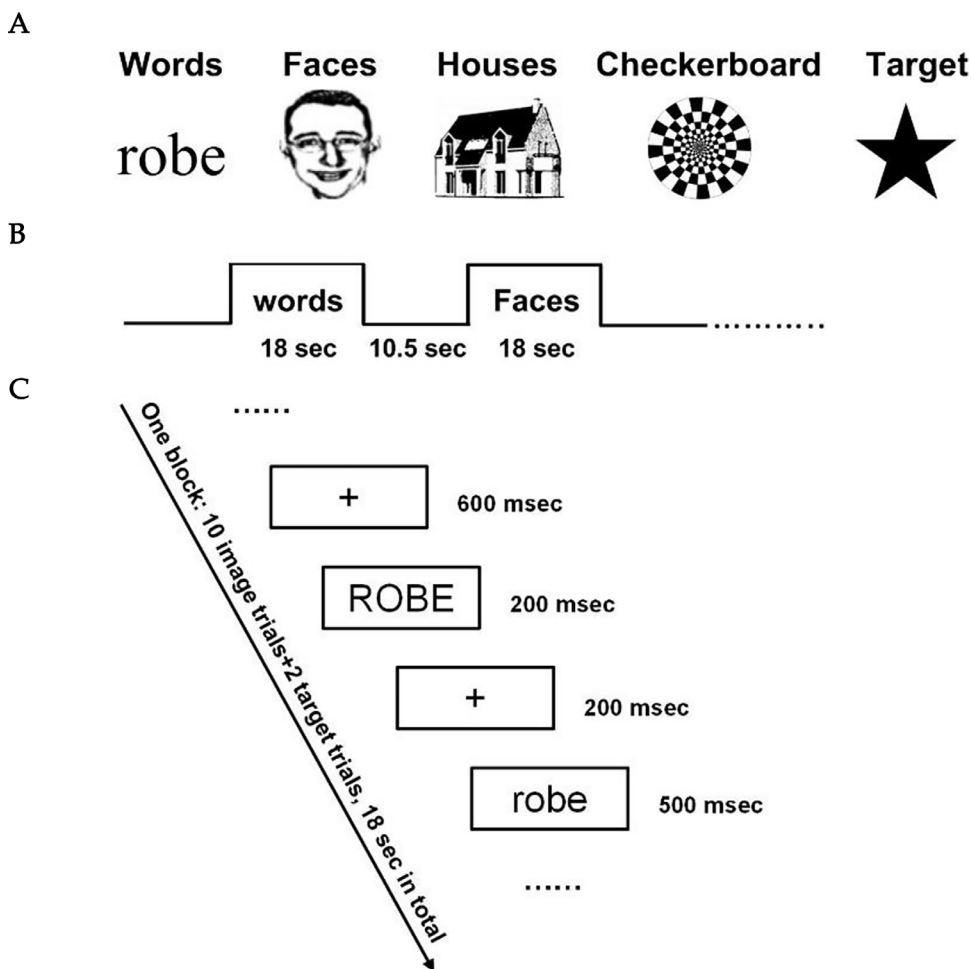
A

Words Faces Houses Checkerboard Target

robe

B

words Faces ..........

18 sec 10.5 sec 18 sec

C

One block: 10 image trials+2 target trials, 18 sec in total

......

+ 600 msec

ROBE 200 msec

+ 200 msec

robe 500 msec

......